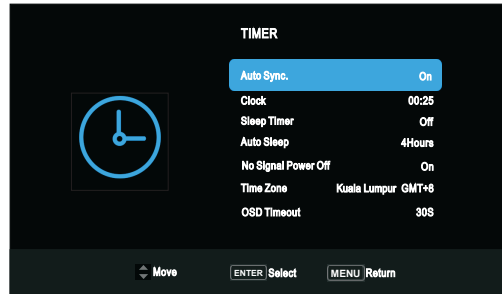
TIMER

| | |
|---|---|
| Auto Sync. | On |
| Clock | 00:25 |
| Sleep Timer | Off |
| Auto Sleep | 4Hours |
| No Signal Power Off | On |
| Time Zone | Kuala Lumpur GMT+8 |
| OSD Timeout | 30S |

Move ENTER Select MENU Return